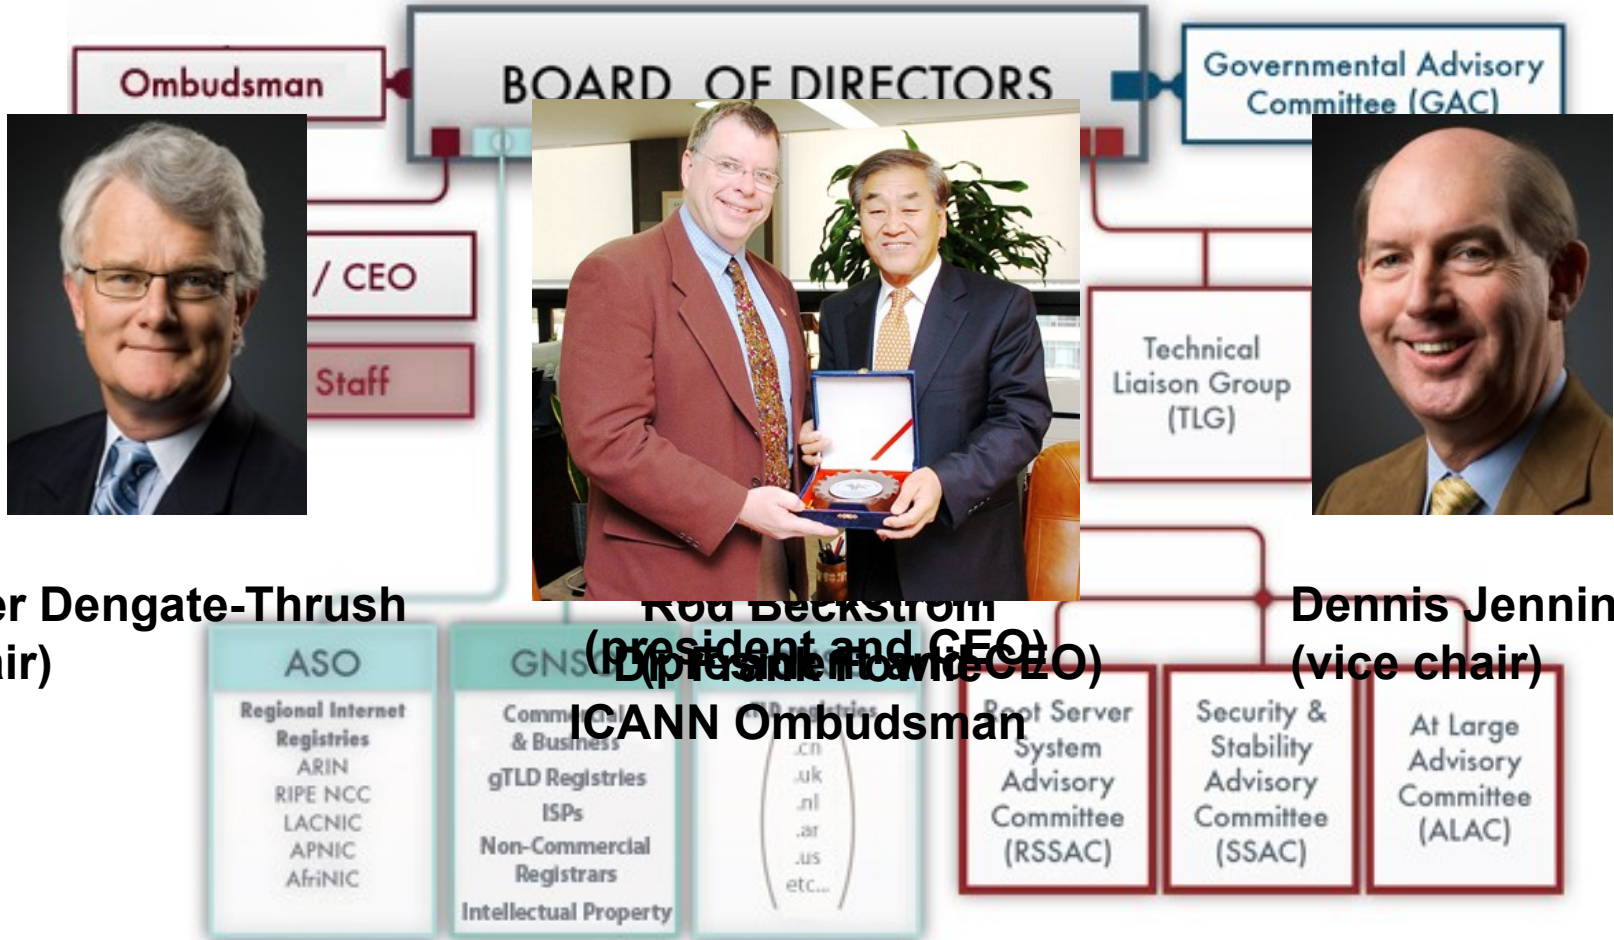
Ombudsman

BOARD OF DIRECTORS

Governmental Advisory Committee (GAC)

/ CEO

Staff

Technical Liaison Group (TLG)

er Dengate-Thrush
ir)

Rod Beckstrom
(president and CEO)

Dr. Frank Fowlie
ICANN Ombudsman

Dennis Jennin
(vice chair)

ASO

Regional Internet Registries
ARIN
RIPE NCC
LACNIC
APNIC
AfriNIC

GNS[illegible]

Comm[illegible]
& Business
gTLD Registries
ISPs
Non-Commercial Registrars
Intellectual Property

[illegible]
.cn
.uk
.nl
.ar
.us
etc...

Root Server System Advisory Committee (RSSAC)

Security & Stability Advisory Committee (SSAC)

At Large Advisory Committee (ALAC)